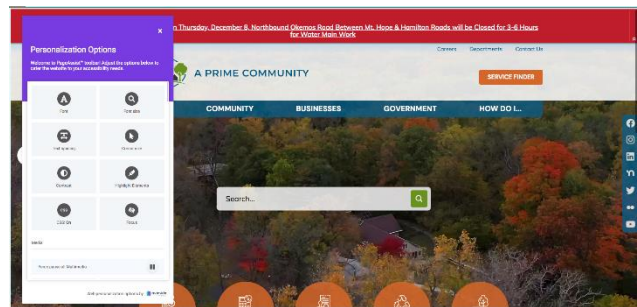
On Thursday, December 8, Northbound Okemos Road Between Mt. Hope & Hamilton Roads will be Closed for 3-6 Hours for Water Main Work

Personalization Options

×

Welcome to PageAssist™ toolbar! Adjust the options below to cater the website to your accessibility needs.

Font

Font size

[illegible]

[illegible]

Contrast

Highlight Elements

Colors

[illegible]

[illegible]

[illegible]

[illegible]

Careers

Departments

Contact Us

A PRIME COMMUNITY

SERVICE FINDER

COMMUNITY

BUSINESSES

GOVERNMENT

HOW DO I...

Search...